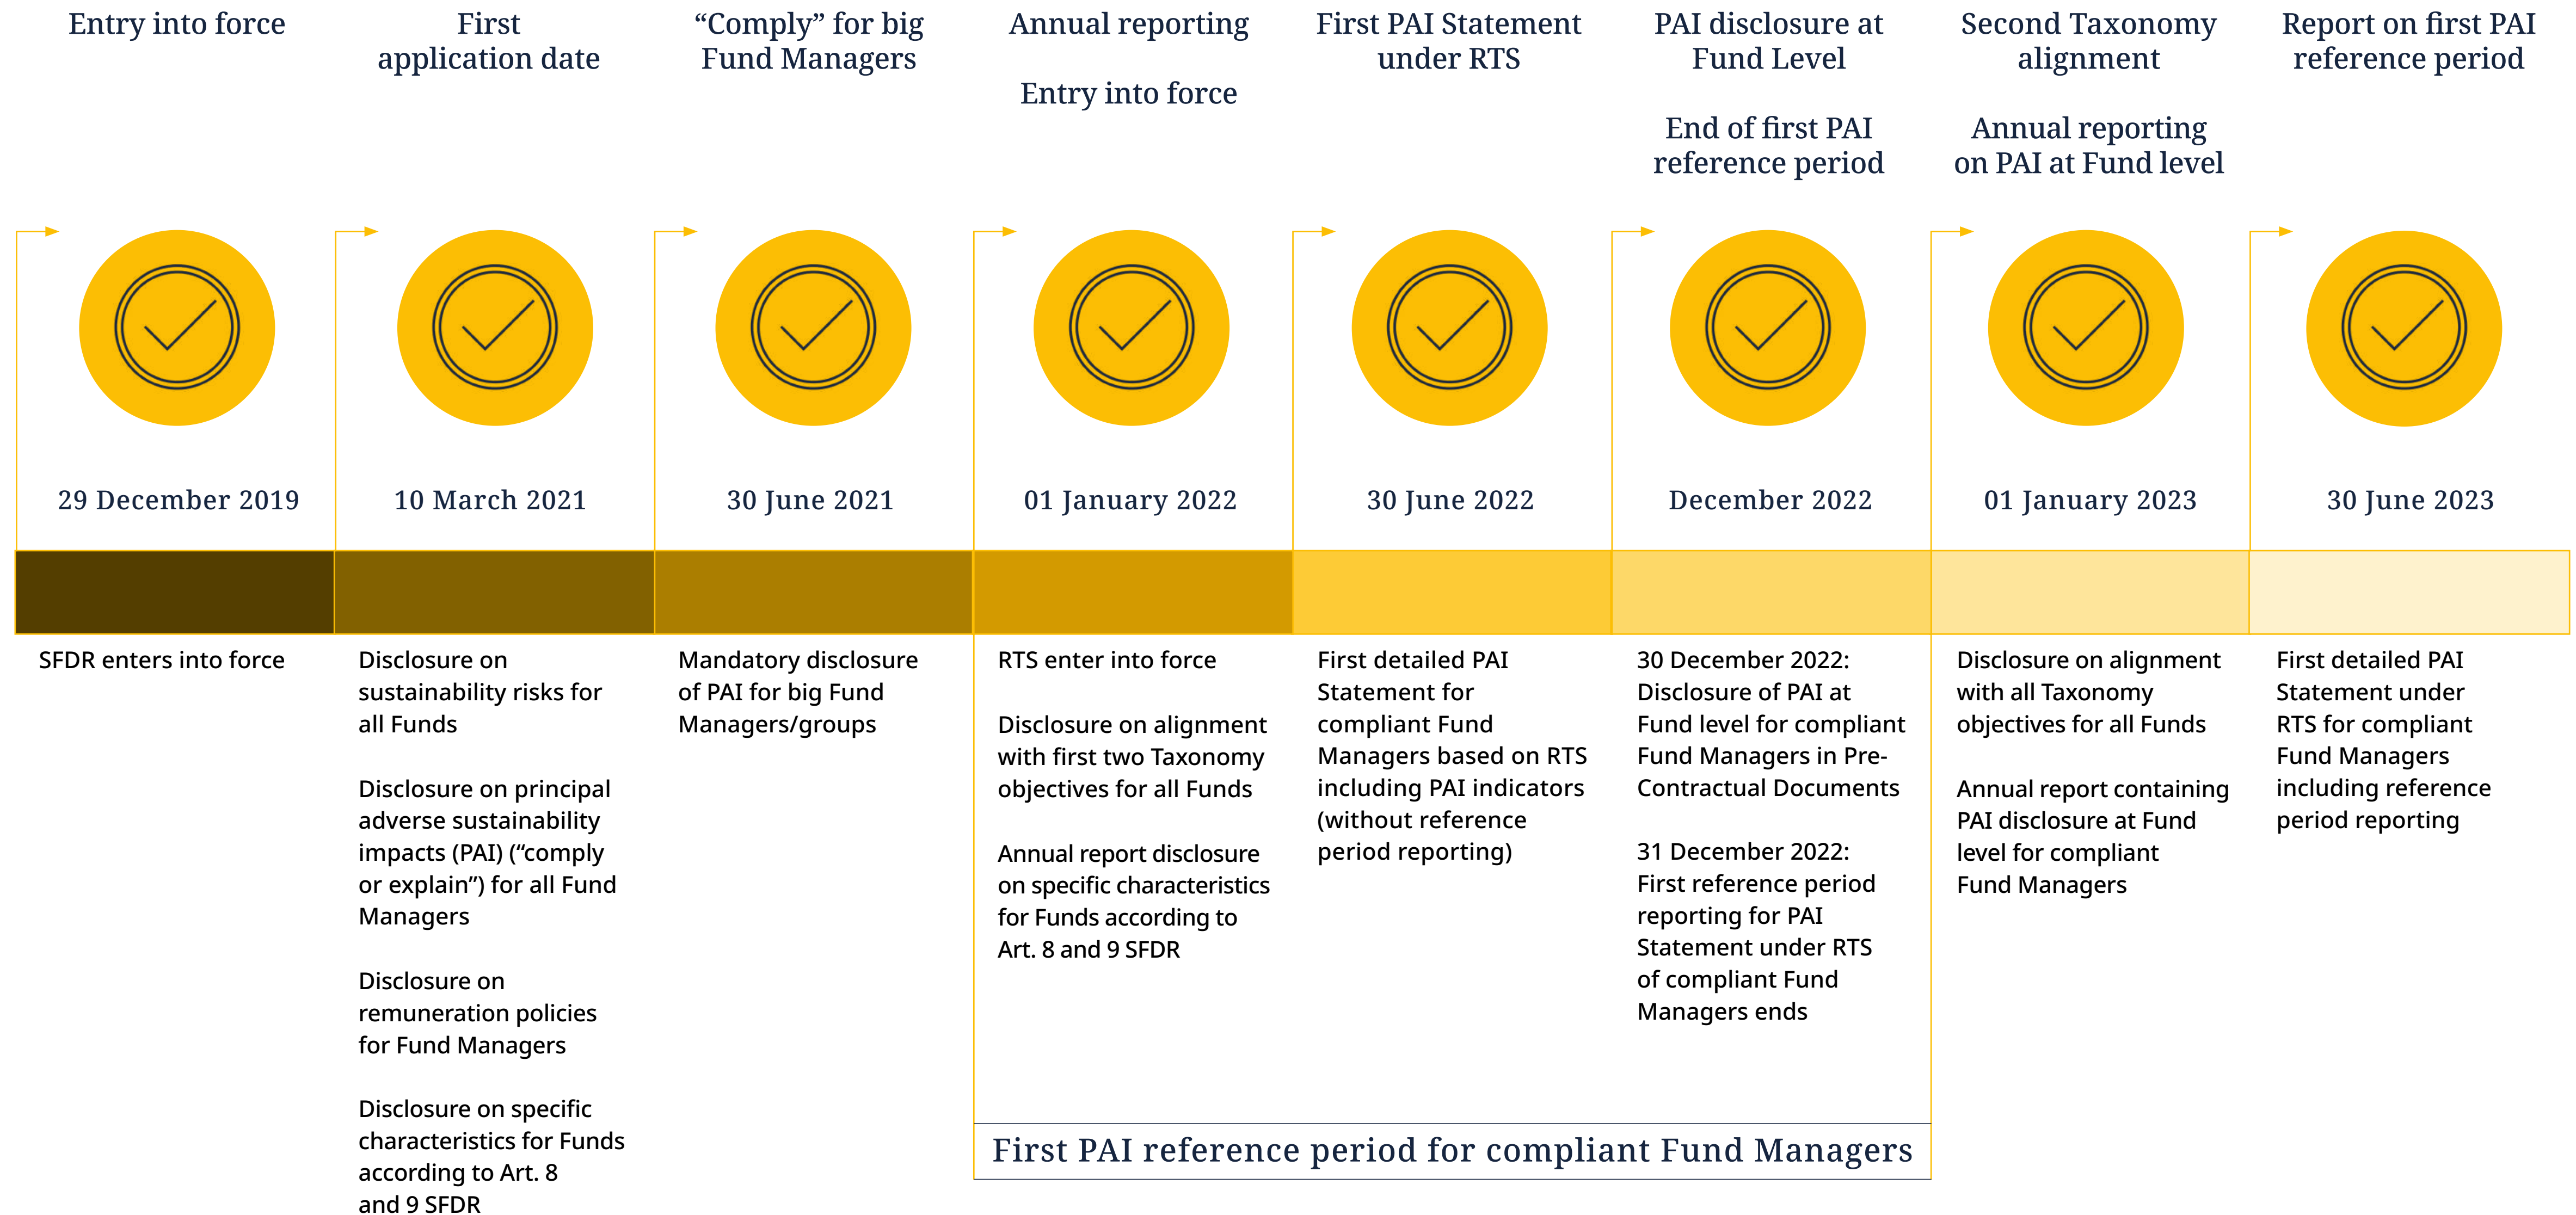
Entry into force

29 December 2019

SFDR enters into force

First application date

10 March 2021

Disclosure on sustainability risks for all Funds

Disclosure on principal adverse sustainability impacts (PAI) (“comply or explain”) for all Fund Managers

Disclosure on remuneration policies for Fund Managers

Disclosure on specific characteristics for Funds according to Art. 8 and 9 SFDR

“Comply” for big Fund Managers

30 June 2021

Mandatory disclosure of PAI for big Fund Managers/groups

Annual reporting

Entry into force

01 January 2022

RTS enter into force

Disclosure on alignment with first two Taxonomy objectives for all Funds

Annual report disclosure on specific characteristics for Funds according to Art. 8 and 9 SFDR

First PAI Statement under RTS

30 June 2022

First detailed PAI Statement for compliant Fund Managers based on RTS including PAI indicators (without reference period reporting)

PAI disclosure at Fund Level

End of first PAI reference period

December 2022

30 December 2022: Disclosure of PAI at Fund level for compliant Fund Managers in Pre-Contractual Documents

31 December 2022: First reference period reporting for PAI Statement under RTS of compliant Fund Managers ends

Second Taxonomy alignment

Annual reporting on PAI at Fund level

01 January 2023

Disclosure on alignment with all Taxonomy objectives for all Funds

Annual report containing PAI disclosure at Fund level for compliant Fund Managers

Report on first PAI reference period

30 June 2023

First detailed PAI Statement under RTS for compliant Fund Managers including reference period reporting

First PAI reference period for compliant Fund Managers